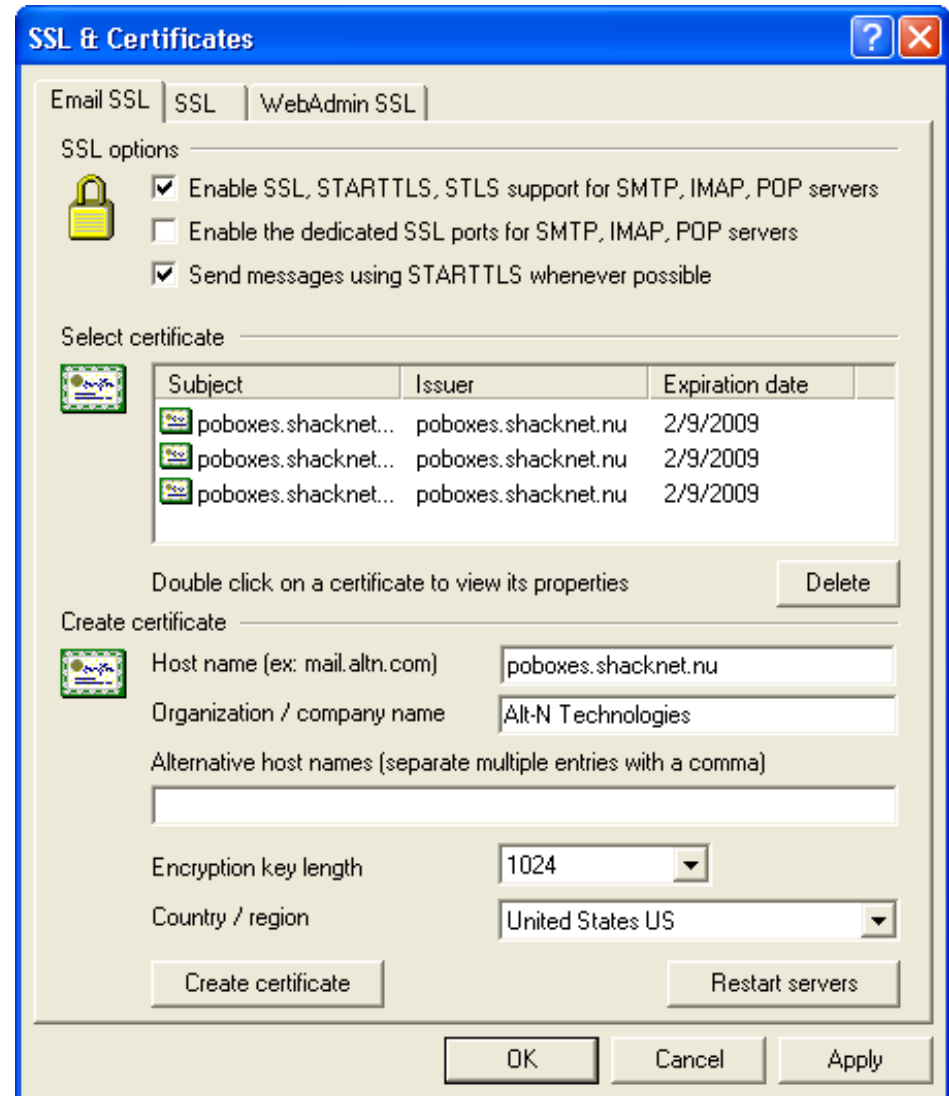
SSL & Certificates

?

Email SSL | SSL | WebAdmin SSL

SSL options

Enable SSL, STARTTLS, STLS support for SMTP, IMAP, POP servers

Enable the dedicated SSL ports for SMTP, IMAP, POP servers

Send messages using STARTTLS whenever possible

Select certificate

| Subject | Issuer | Expiration date |
|---|---|---|
| poboxes.shacknet... | poboxes.shacknet.nu | 2/9/2009 |
| poboxes.shacknet... | poboxes.shacknet.nu | 2/9/2009 |
| poboxes.shacknet... | poboxes.shacknet.nu | 2/9/2009 |

Double click on a certificate to view its properties

Delete

Create certificate

Host name (ex: mail.altn.com) poboxes.shacknet.nu

Organization / company name Alt-N Technologies

Alternative host names (separate multiple entries with a comma)

Encryption key length 1024

Country / region United States US

Create certificate

Restart servers

OK

Cancel

Apply